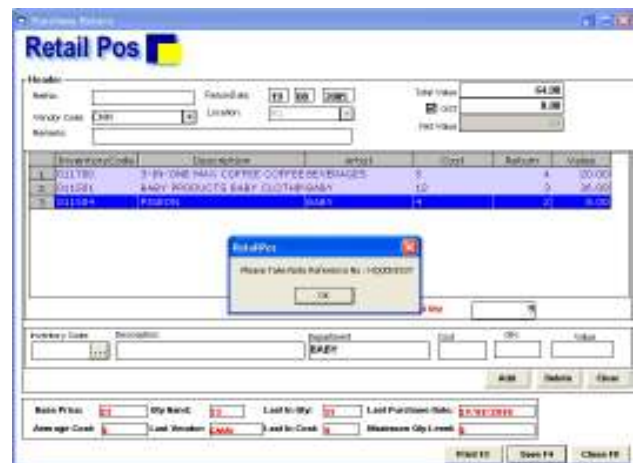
Purchase Return

Retail Pos

Header

Retno

Return Date 19 08 2005

Total Value 64.00

Vendor Code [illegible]

Location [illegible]

GST 0.00

Net Value

Remarks

| | InventoryCode | Description | Artist | Cost | Return | Value |
|---|---|---|---|---|---|---|
| 1 | 011780 | 3-IN-ONE MAX COFFEE COFFEE | BEVERAGES | 5 | 4 | 20.00 |
| 2 | 011281 | BABY PRODUCTS BABY CLOTHING | BABY | 12 | 3 | 36.00 |
| 3 | 011584 | PIGEON | BABY | 4 | 2 | 8.00 |

RetailPos

Please Take Note Reference No. : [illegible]

OK

Inventory Code

Description

Department
BABY

Cost

Qty

Value

Add

Delete

Clear

Base Price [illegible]

Qty Hand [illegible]

Last In Qty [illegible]

Last Purchase Date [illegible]

Average Cost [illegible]

Last Vendor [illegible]

Last In Cost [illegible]

Maximum Qty Level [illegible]

Print F3

Save F4

Close F8